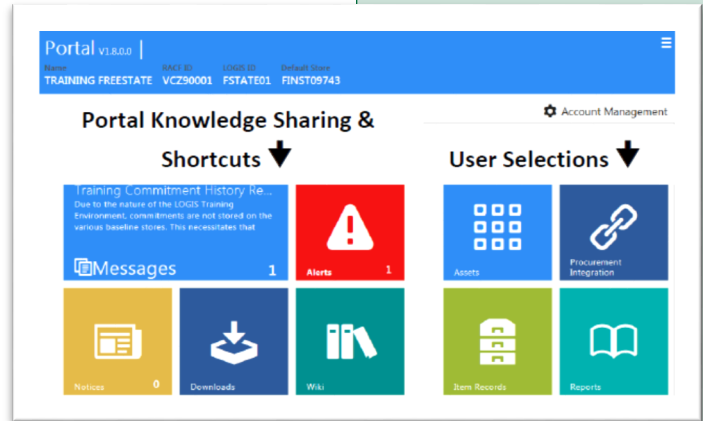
Portal v1.8.0.0 |

| Name | RACI ID | LOGIS ID | Default Store |
|---|---|---|---|
| TRAINING FREESTATE | VCZ90001 | FSTATE01 | FINST09743 |

Account Management

Portal Knowledge Sharing & Shortcuts

User Selections

Training Commitment History Re...
Due to the nature of the LOGIS Training Environment, commitments are not stored on the various baseline stores. This necessitates that

Messages 1

Alerts 1

Notices 0

Downloads

Wiki

Assets

Procurement Integration

Item Records

Reports